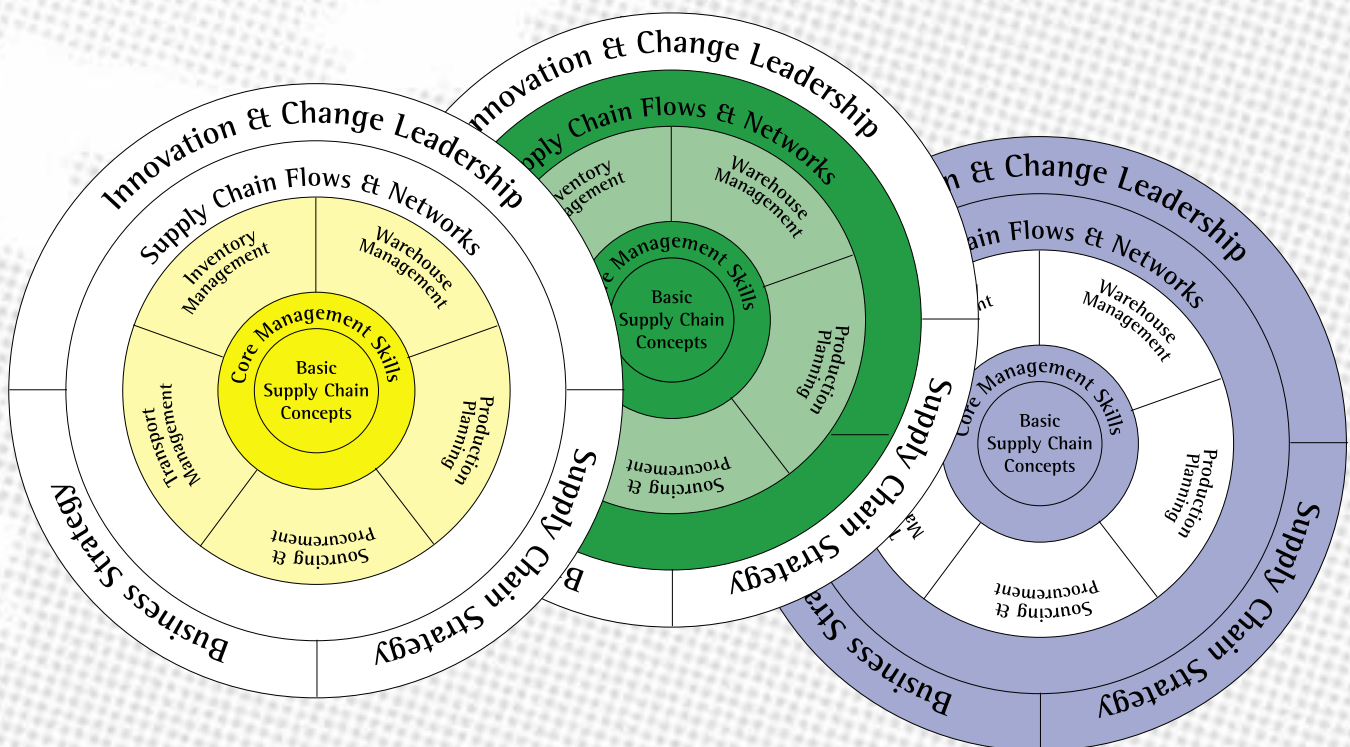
Innovation & Change Leadership
Supply Chain Flows & Networks
Inventory Management
Warehouse Management
Core Management Skills
Basic Supply Chain Concepts
Transport Management
Production Planning
Sourcing & Procurement
Business Strategy
Supply Chain Strategy

nnovation & Change Leadership
pply Chain Flows & Networks
ventory nagement
Warehouse Management
re Management Skills
Basic Supply Chain Concepts
Production Planning
Sourcing & Procurement
B
Supply Chain Strategy

n & Change Leadership
ain Flows & Networks
nt
Warehouse Management
Core Management Skills
Basic Supply Chain Concepts
Production Planning
Ma
Sourcing & Procurement
Business Stra
Supply Chain Strategy